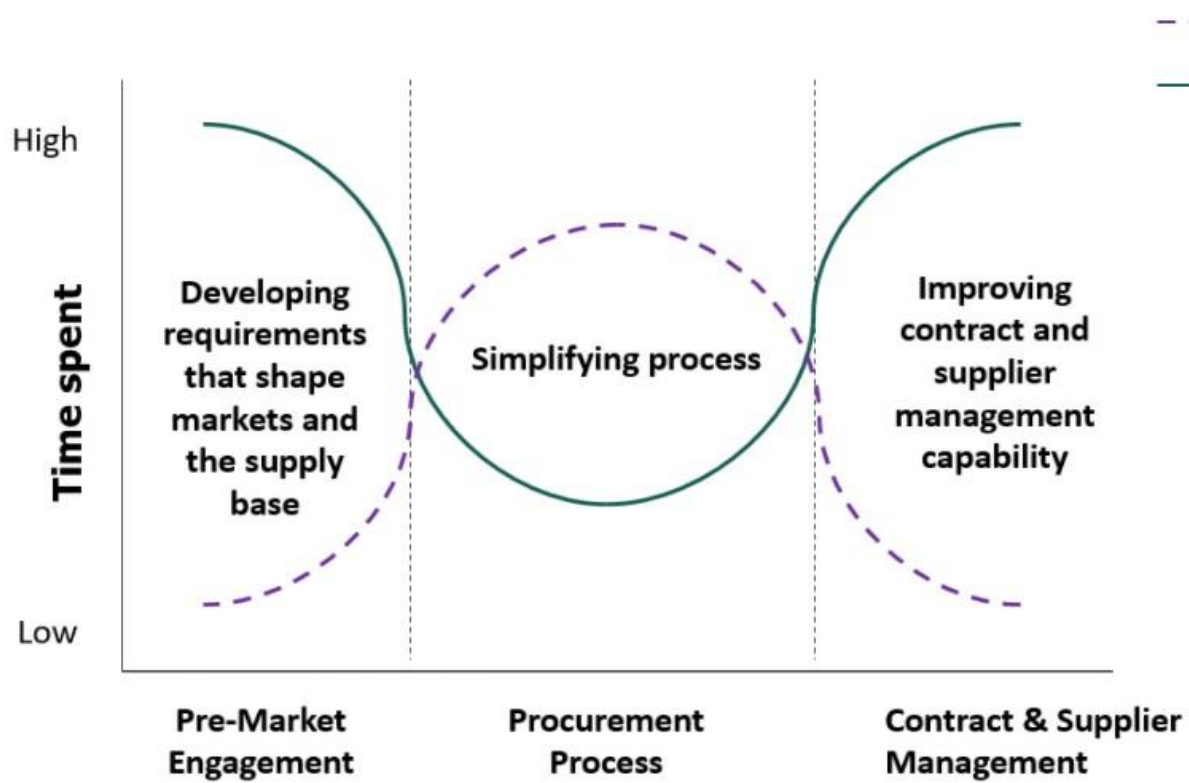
High

Low

Time spent

Developing requirements that shape markets and the supply base

Simplifying process

Improving contract and supplier management capability

Pre-Market Engagement

Procurement Process

Contract & Supplier Management